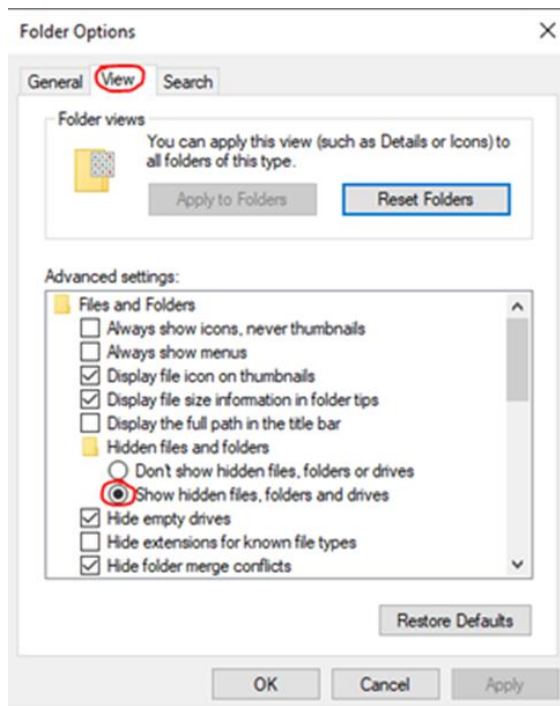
Folder Options
×
General View Search
Folder views
You can apply this view (such as Details or Icons) to all folders of this type.
Apply to Folders
Reset Folders
Advanced settings:
Files and Folders
Always show icons, never thumbnails
Always show menus
Display file icon on thumbnails
Display file size information in folder tips
Display the full path in the title bar
Hidden files and folders
Don't show hidden files, folders or drives
Show hidden files, folders and drives
Hide empty drives
Hide extensions for known file types
Hide folder merge conflicts
Restore Defaults
OK
Cancel
Apply